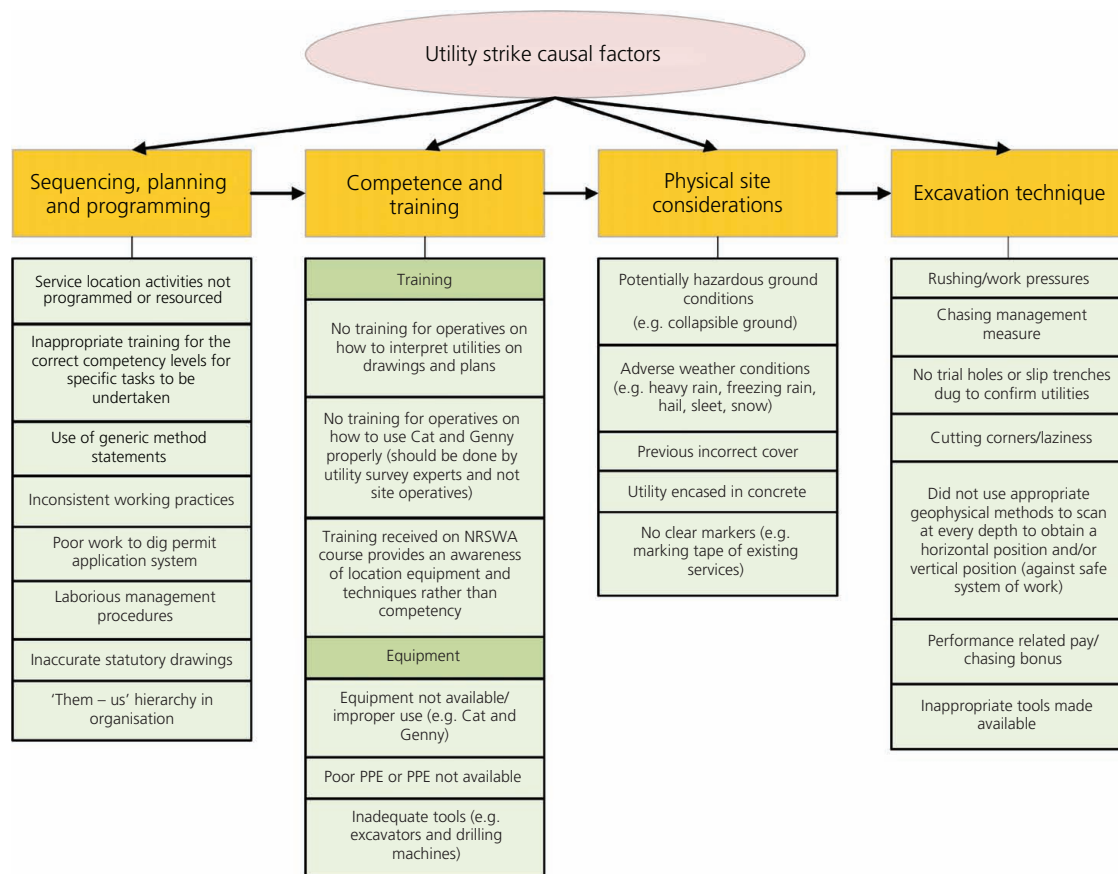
Utility strike causal factors

Sequencing, planning and programming

Service location activities not programmed or resourced

Inappropriate training for the correct competency levels for specific tasks to be undertaken

Use of generic method statements

Inconsistent working practices

Poor work to dig permit application system

Laborious management procedures

Inaccurate statutory drawings

'Them – us' hierarchy in organisation

Competence and training

Training

No training for operatives on how to interpret utilities on drawings and plans

No training for operatives on how to use Cat and Genny properly (should be done by utility survey experts and not site operatives)

Training received on NRSWA course provides an awareness of location equipment and techniques rather than competency

Equipment

Equipment not available/ improper use (e.g. Cat and Genny)

Poor PPE or PPE not available

Inadequate tools (e.g. excavators and drilling machines)

Physical site considerations

Potentially hazardous ground conditions (e.g. collapsible ground)

Adverse weather conditions (e.g. heavy rain, freezing rain, hail, sleet, snow)

Previous incorrect cover

Utility encased in concrete

No clear markers (e.g. marking tape of existing services)

Excavation technique

Rushing/work pressures

Chasing management measure

No trial holes or slip trenches dug to confirm utilities

Cutting corners/laziness

Did not use appropriate geophysical methods to scan at every depth to obtain a horizontal position and/or vertical position (against safe system of work)

Performance related pay/ chasing bonus

Inappropriate tools made available